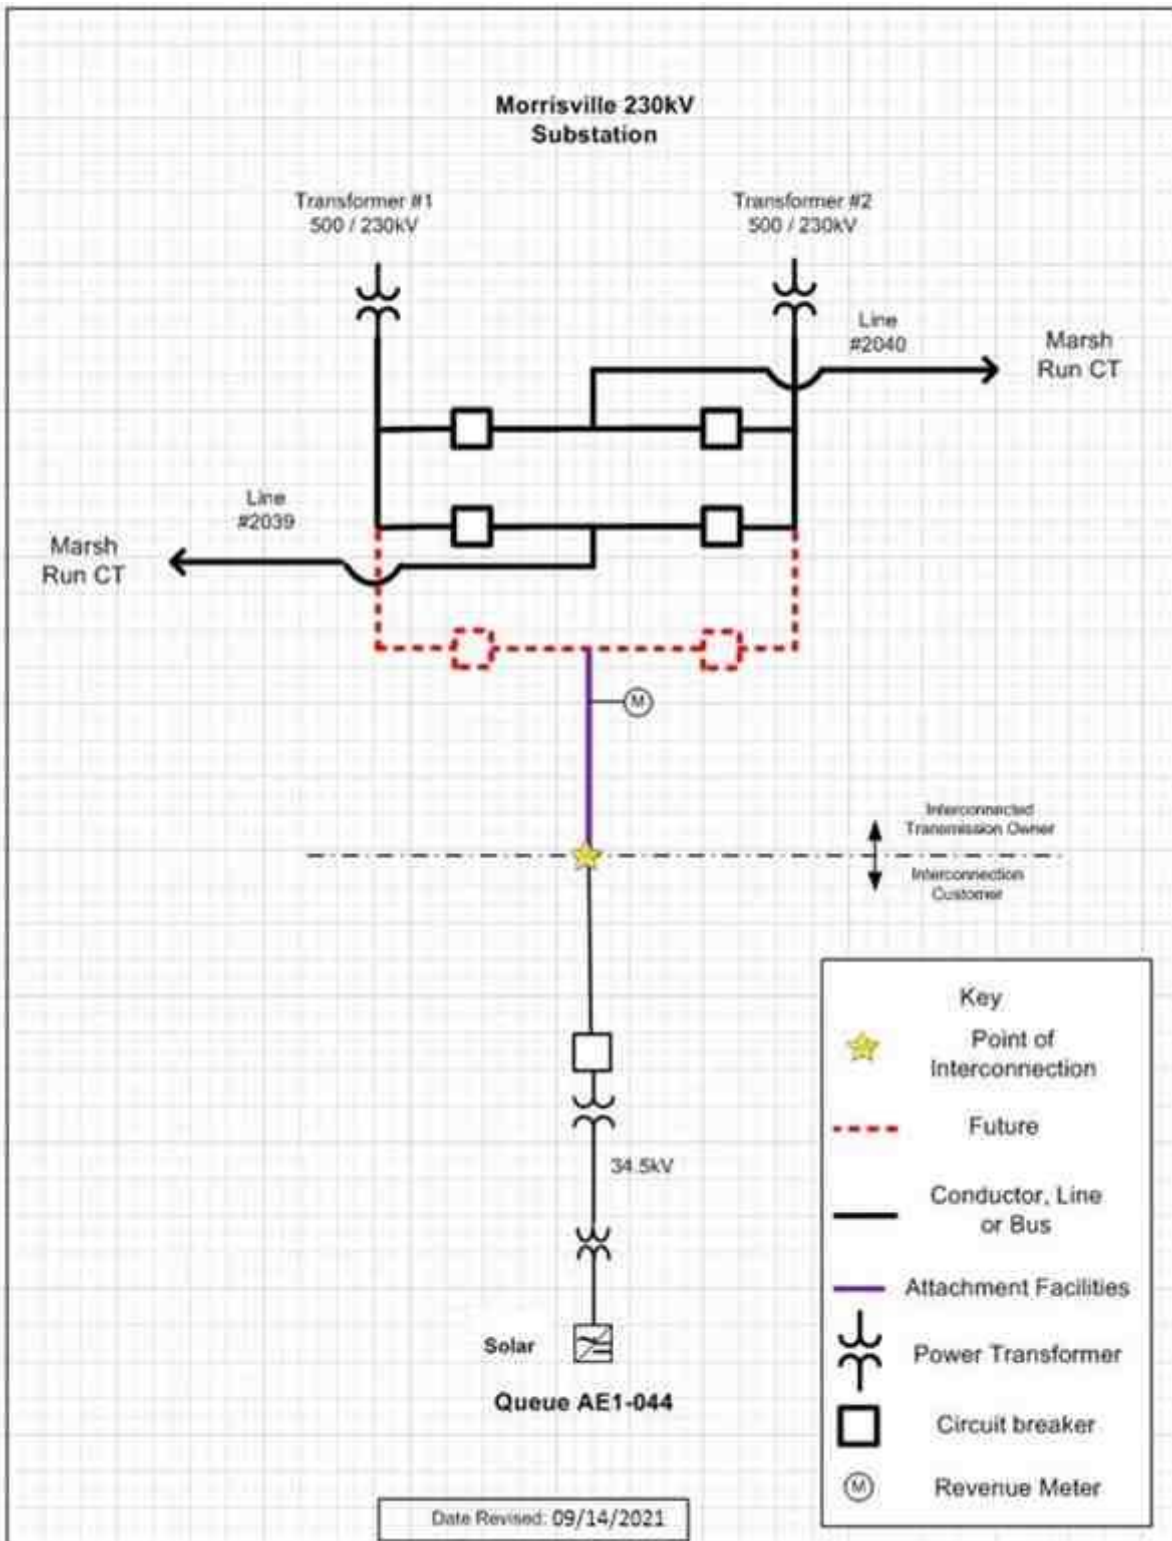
Morrisville 230kV Substation

Transformer #1
500 / 230kV

Transformer #2
500 / 230kV

Line #2040

Marsh Run CT

Line #2039

Marsh Run CT

M

Interconnected Transmission Owner

Interconnection Customer

34.5kV

Solar

Queue AE1-044

Key

Point of Interconnection

Future

Conductor, Line or Bus

Attachment Facilities

Power Transformer

Circuit breaker

M

Revenue Meter

Date Revised: 09/14/2021